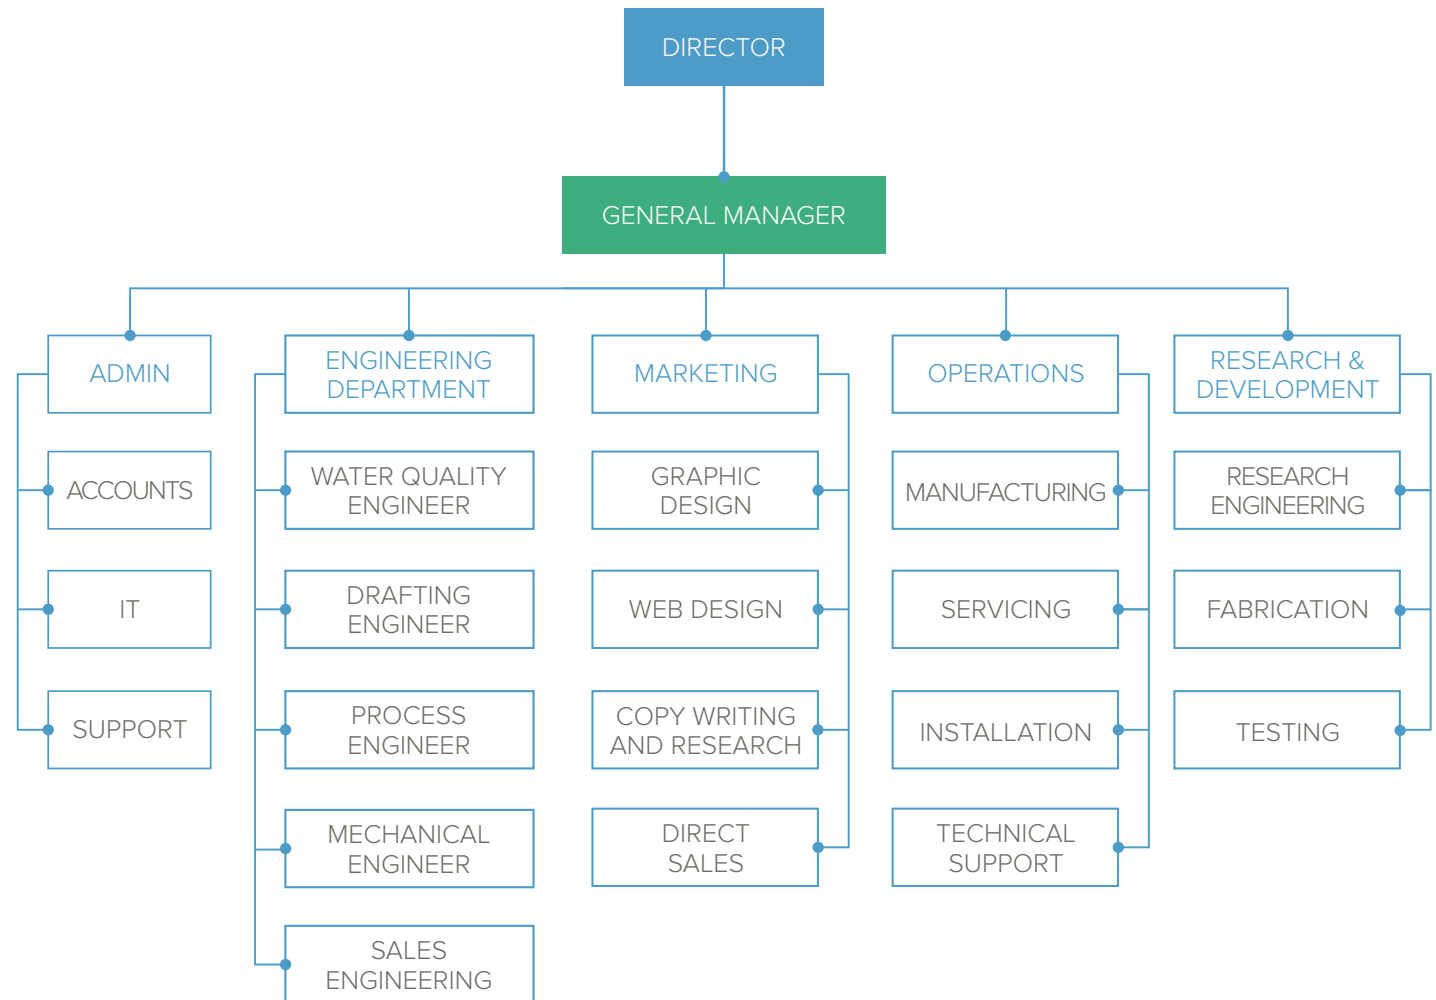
DIRECTOR

GENERAL MANAGER

ADMIN

ACCOUNTS

IT

SUPPORT

ENGINEERING DEPARTMENT

WATER QUALITY ENGINEER

DRAFTING ENGINEER

PROCESS ENGINEER

MECHANICAL ENGINEER

SALES ENGINEERING

MARKETING

GRAPHIC DESIGN

WEB DESIGN

COPY WRITING AND RESEARCH

DIRECT SALES

OPERATIONS

MANUFACTURING

SERVICING

INSTALLATION

TECHNICAL SUPPORT

RESEARCH & DEVELOPMENT

RESEARCH ENGINEERING

FABRICATION

TESTING